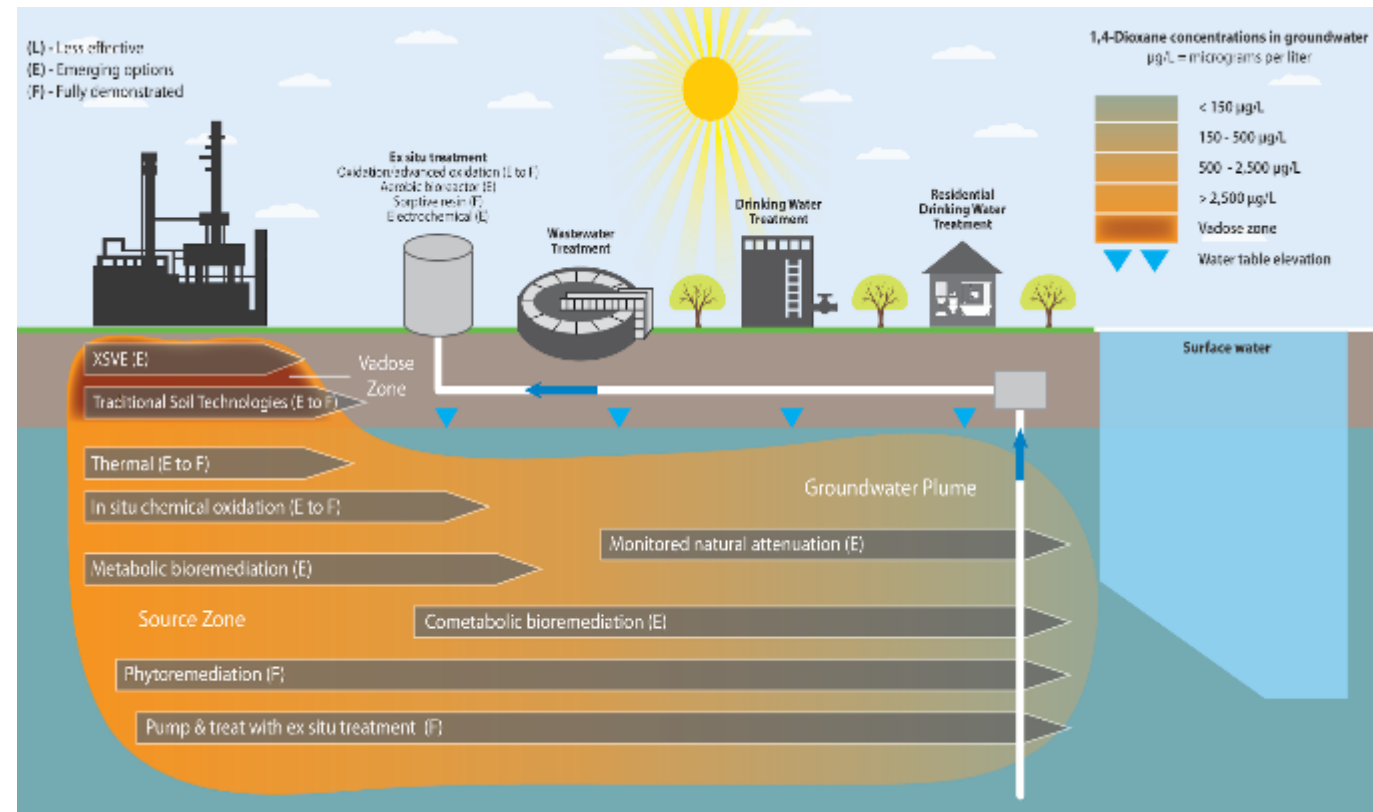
(L) - Less effective
(E) - Emerging options
(F) - Fully demonstrated

Ex situ treatment
Oxidation/advanced oxidation (E to F)
Aerobic bioreactor (E)
Sorptive resin (F)
Electrochemical (E)

Wastewater Treatment

Drinking Water Treatment

Residential Drinking Water Treatment

1,4-Dioxane concentrations in groundwater
μg/L = micrograms per liter

< 150 μg/L
150 - 500 μg/L
500 - 2,500 μg/L
> 2,500 μg/L
Vadose zone
Water table elevation

Surface water

XSVE (E)
Vadose Zone
Traditional Soil Technologies (E to F)
Thermal (E to F)
In situ chemical oxidation (E to F)
Groundwater Plume
Monitored natural attenuation (E)
Metabolic bioremediation (E)
Source Zone
Cometabolic bioremediation (E)
Phytoremediation (F)
Pump & treat with ex situ treatment (F)